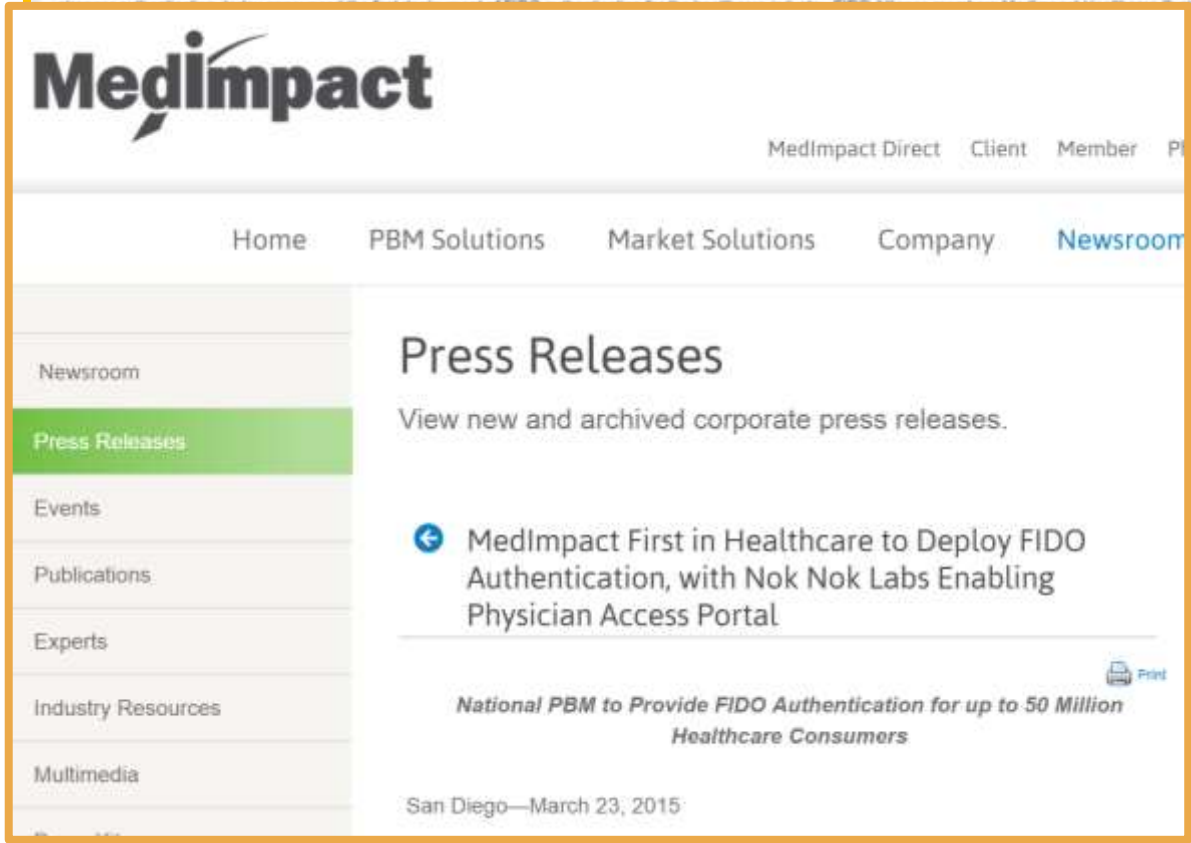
MedImpact

MedImpact Direct Client Member P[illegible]

Home PBM Solutions Market Solutions Company Newsroom

Newsroom

Press Releases

Events

Publications

Experts

Industry Resources

Multimedia

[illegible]

Press Releases

View new and archived corporate press releases.

MedImpact First in Healthcare to Deploy FIDO Authentication, with Nok Nok Labs Enabling Physician Access Portal

Print

National PBM to Provide FIDO Authentication for up to 50 Million Healthcare Consumers

San Diego—March 23, 2015